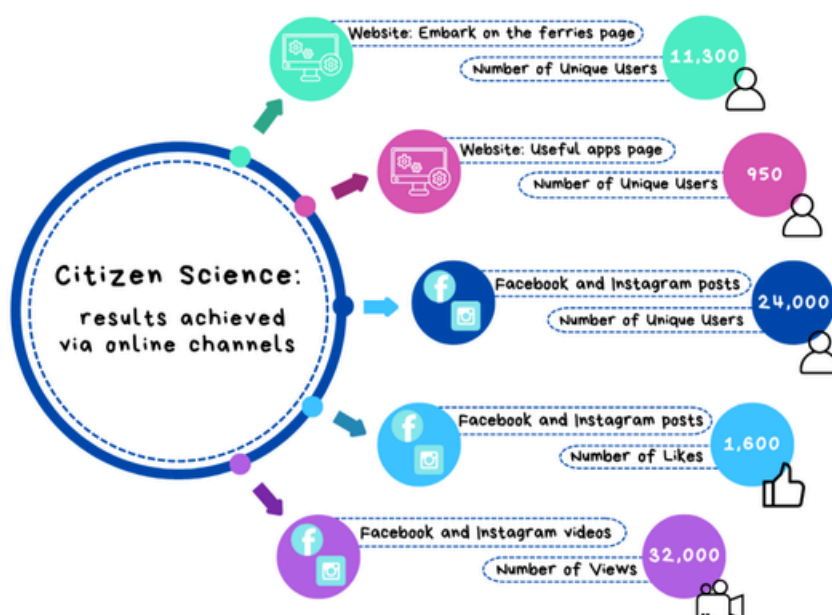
Citizen Science:

results achieved via online channels

Website: Embark on the ferries page
Number of Unique Users
11,300

Website: Useful apps page
Number of Unique Users
950

Facebook and Instagram posts
Number of Unique Users
24,000

Facebook and Instagram posts
Number of Likes
1,600

Facebook and Instagram videos
Number of Views
32,000